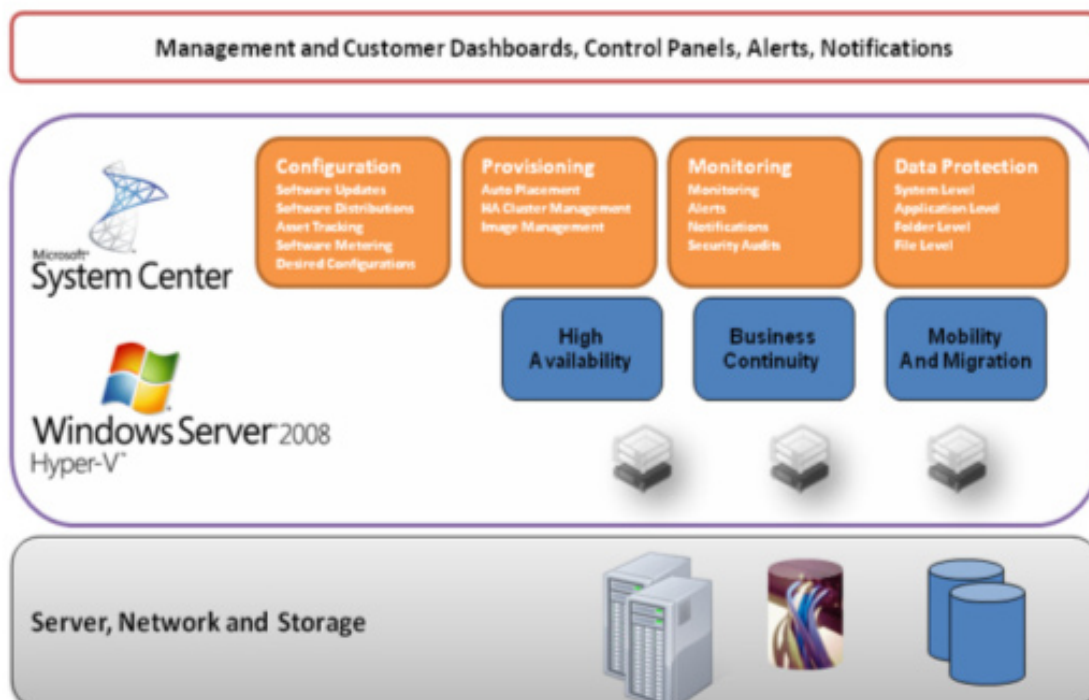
Management and Customer Dashboards, Control Panels, Alerts, Notifications

Microsoft System Center

Configuration
Software Updates
Software Distributions
Asset Tracking
Software Metering
Desired Configurations

Provisioning
Auto Placement
HA Cluster Management
Image Management

Monitoring
Monitoring
Alerts
Notifications
Security Audits

Data Protection
System Level
Application Level
Folder Level
File Level

High Availability

Business Continuity

Mobility And Migration

Windows Server 2008
Hyper-V

Server, Network and Storage